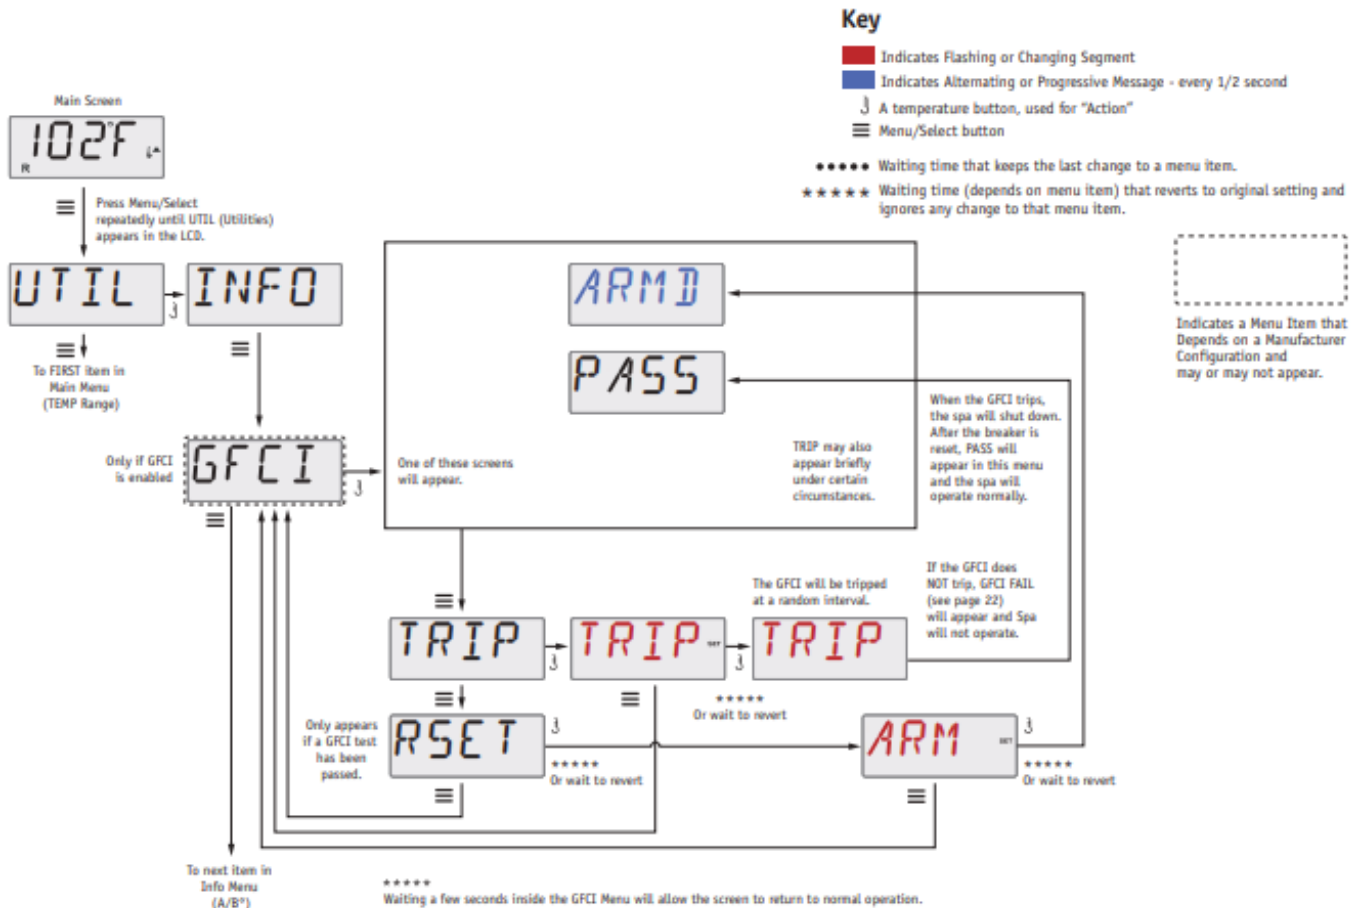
Key

Indicates Flashing or Changing Segment

Indicates Alternating or Progressive Message - every 1/2 second

A temperature button, used for "Action"

Menu/Select button

●●●●● Waiting time that keeps the last change to a menu item.

★★★★★ Waiting time (depends on menu item) that reverts to original setting and ignores any change to that menu item.

Indicates a Menu Item that Depends on a Manufacturer Configuration and may or may not appear.

Main Screen

102°F

Press Menu/Select repeatedly until UTIL (Utilities) appears in the LCD.

UTIL

INFO

To FIRST item in Main Menu (TEMP Range)

ARMD

PASS

Only if GFCI is enabled

GFCI

One of these screens will appear.

TRIP may also appear briefly under certain circumstances.

When the GFCI trips, the spa will shut down. After the breaker is reset, PASS will appear in this menu and the spa will operate normally.

The GFCI will be tripped at a random interval.

If the GFCI does NOT trip, GFCI FAIL (see page 22) will appear and Spa will not operate.

TRIP

TRIP

TRIP

★★★★★
Or wait to revert

Only appears if a GFCI test has been passed.

RSET

★★★★★
Or wait to revert

ARM

★★★★★
Or wait to revert

To next item in Info Menu (A/B°)

★★★★★
Waiting a few seconds inside the GFCI Menu will allow the screen to return to normal operation.